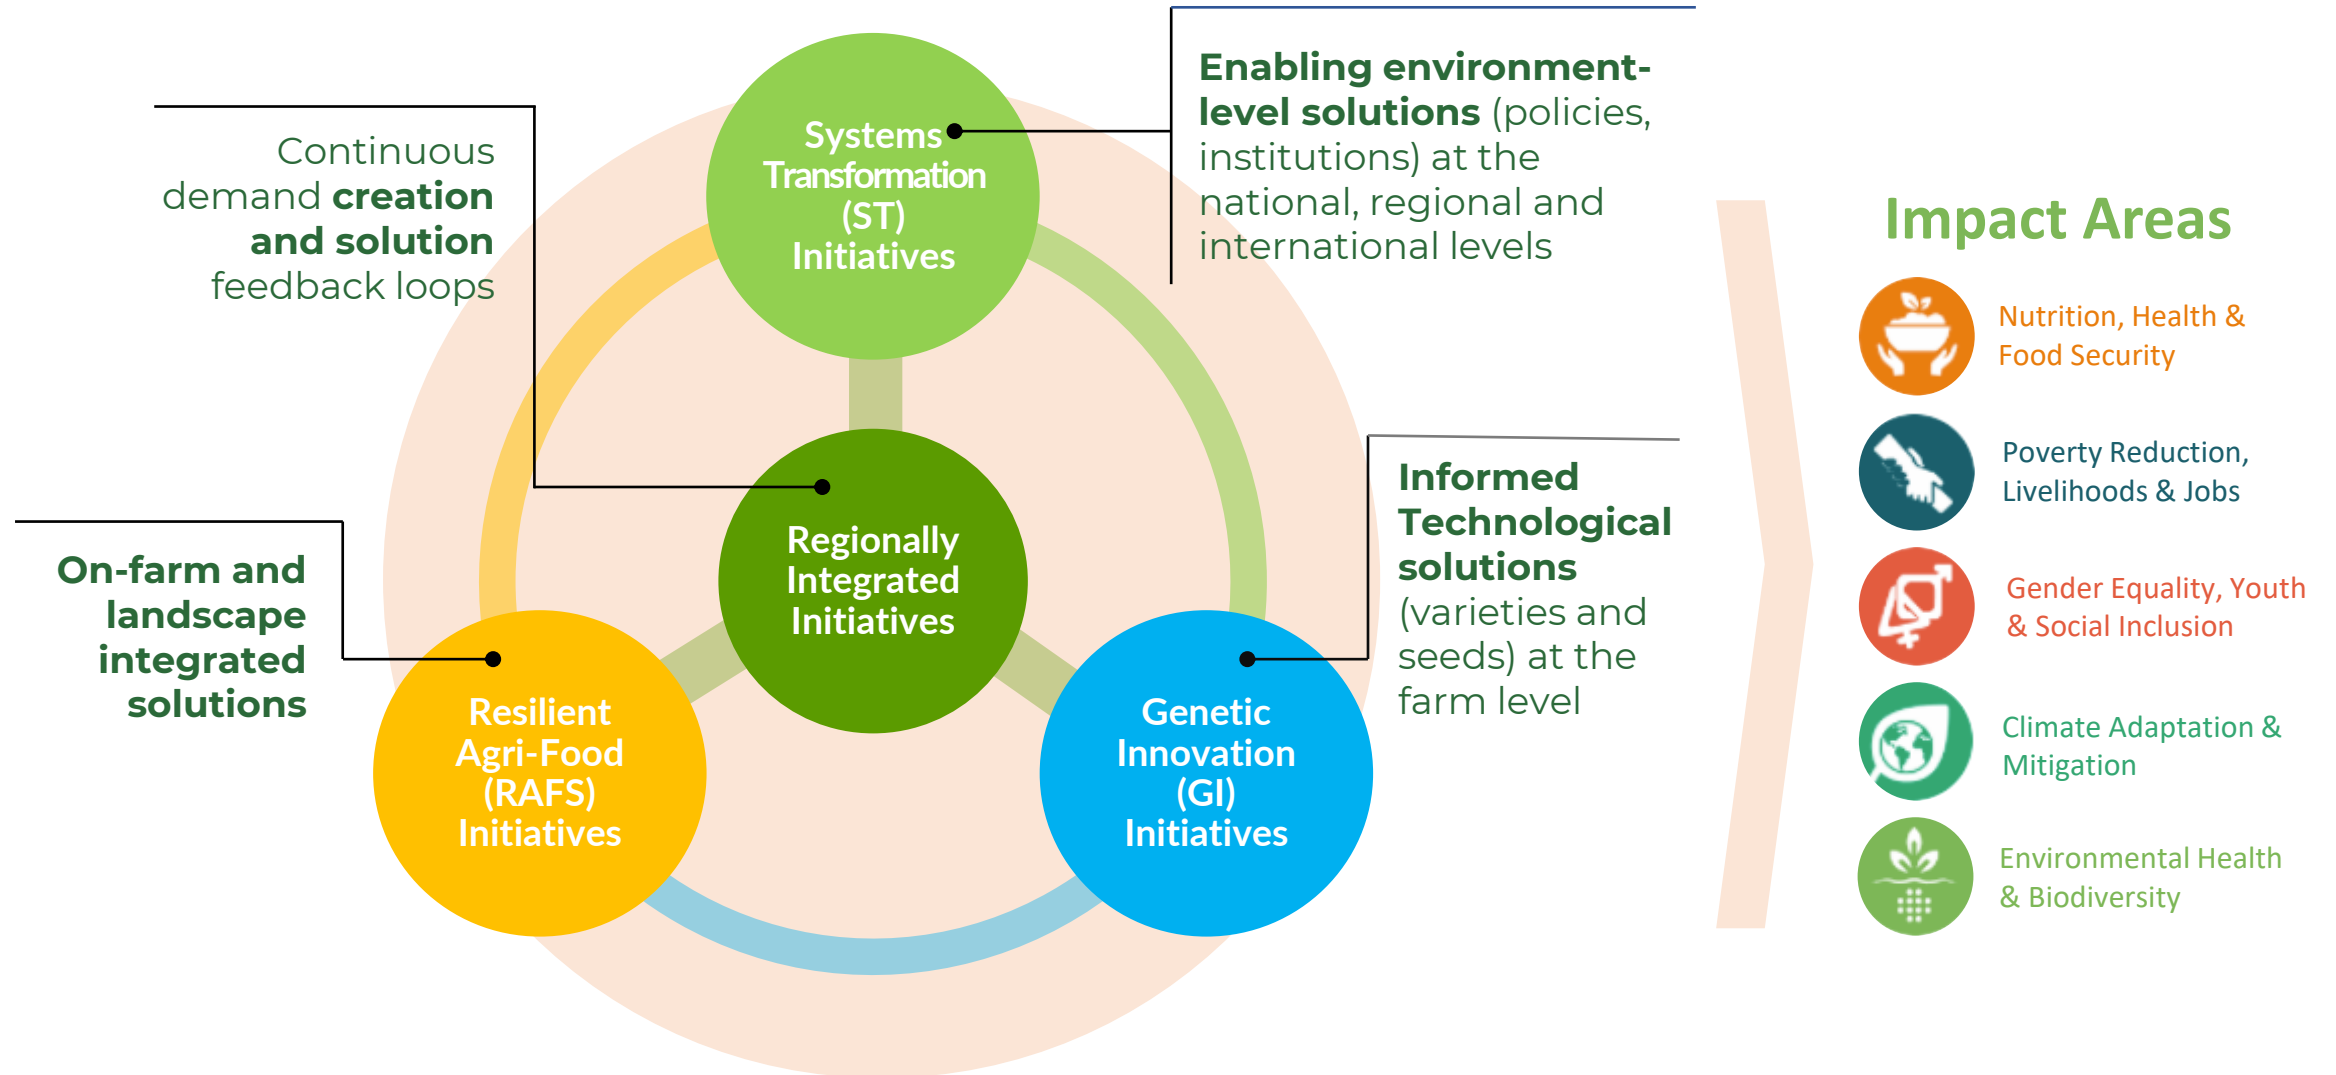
Continuous demand creation and solution feedback loops

Systems Transformation (ST) Initiatives

Enabling environment-level solutions (policies, institutions) at the national, regional and international levels

Regionally Integrated Initiatives

On-farm and landscape integrated solutions

Resilient Agri-Food (RAFS) Initiatives

Genetic Innovation (GI) Initiatives

Informed Technological solutions (varieties and seeds) at the farm level

Impact Areas

Nutrition, Health & Food Security

Poverty Reduction, Livelihoods & Jobs

Gender Equality, Youth & Social Inclusion

Climate Adaptation & Mitigation

Environmental Health & Biodiversity